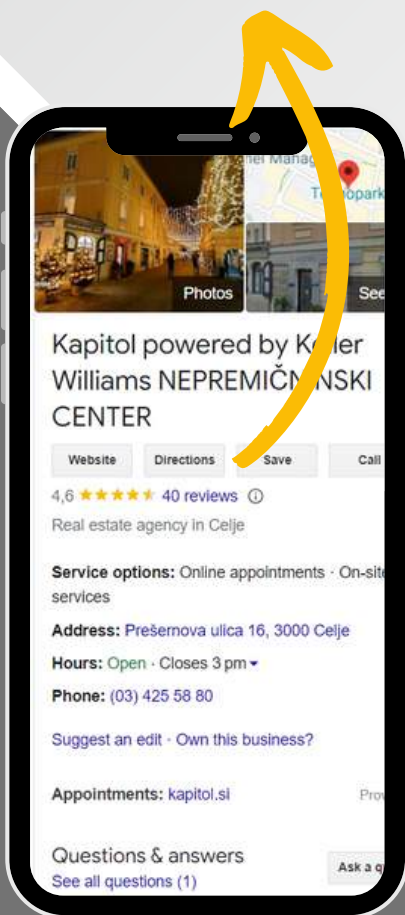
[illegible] Manag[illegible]
T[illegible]opark

Photos

See

Kapitol powered by K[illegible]ler Williams NEPREMIČN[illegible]NSKI CENTER

Website
Directions
Save
Call

4,6 ★★★★★ 40 reviews ⓘ

Real estate agency in Celje

Service options: Online appointments · On-site services

Address: Prešernova ulica 16, 3000 Celje

Hours: Open · Closes 3 pm ▾

Phone: (03) 425 58 80

Suggest an edit · Own this business?

Appointments: kapitol.si

Prov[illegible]

Questions & answers
See all questions (1)

Ask a q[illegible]